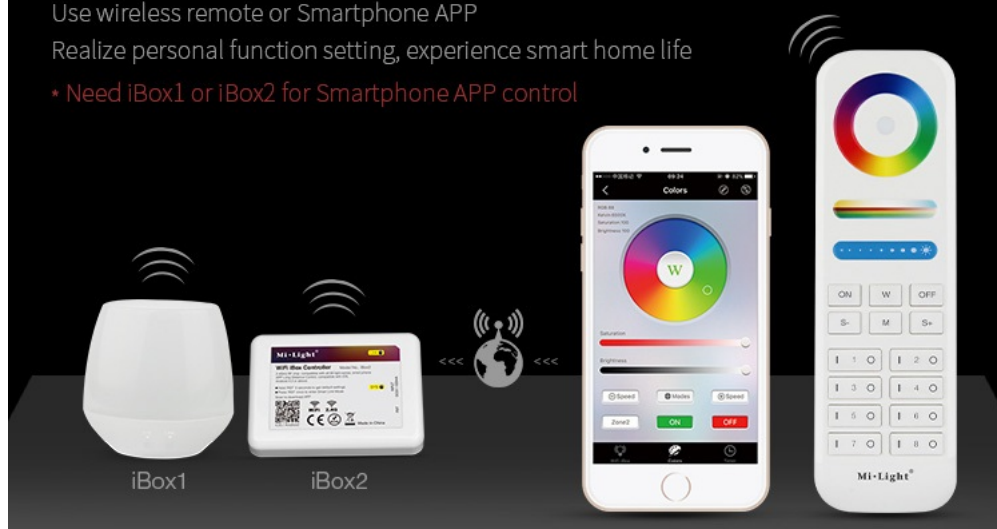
Use wireless remote or Smartphone APP

Realize personal function setting, experience smart home life

* Need iBox1 or iBox2 for Smartphone APP control

Mi·Light

WiFi iBox Controller

iBox1

iBox2

Colors

W

Saturation

Brightness

Speed

Modes

Speed

Zone2

ON

OFF

ON

W

OFF

S-

M

S+

I 1 O

I 2 O

I 3 O

I 4 O

I 5 O

I 6 O

I 7 O

I 8 O

Mi·Light®